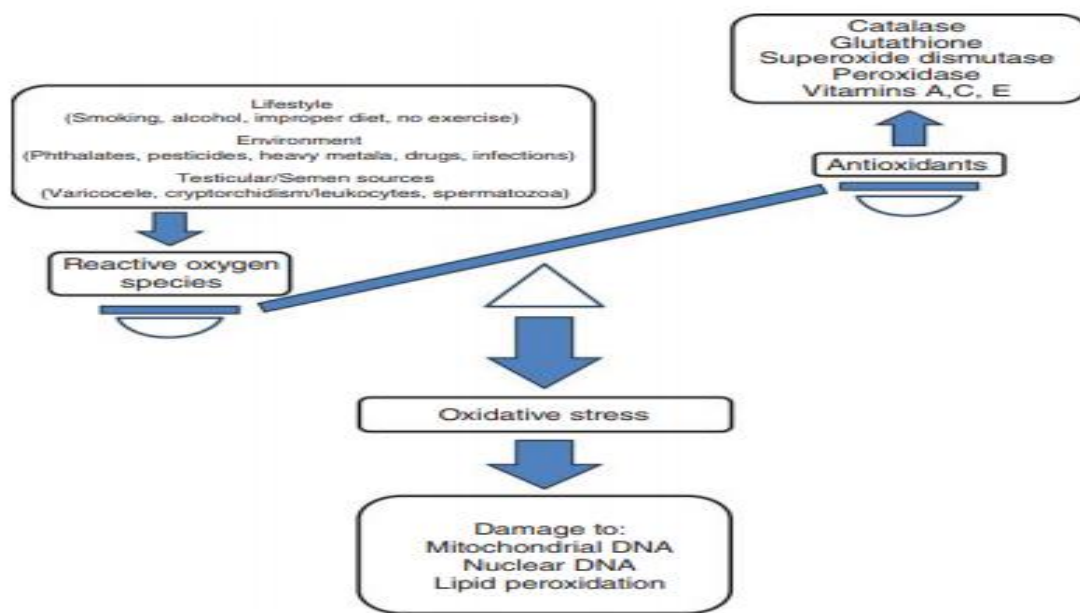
Catalase
Glutathione
Superoxide dismutase
Peroxidase
Vitamins A,C, E

Lifestyle
(Smoking, alcohol, improper diet, no exercise)
Environment
(Phthalates, pesticides, heavy metala, drugs, infections)
Testicular/Semen sources
(Varicocele, cryptorchidism/leukocytes, spermatozoa)

Antioxidants

Reactive oxygen species

Oxidative stress

Damage to:
Mitochondrial DNA
Nuclear DNA
Lipid peroxidation